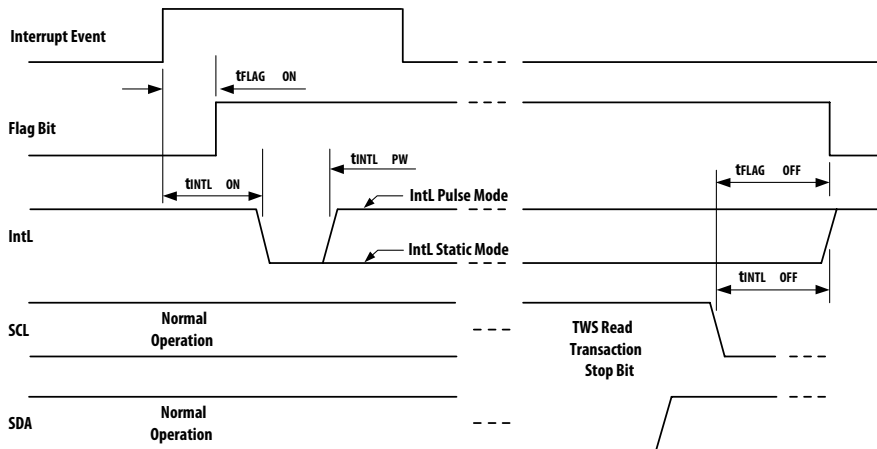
Interrupt Event

$t_{FLAG\ ON}$

Flag Bit

$t_{INTL\ PW}$

$t_{INTL\ ON}$

IntL Pulse Mode

$t_{FLAG\ OFF}$

IntL

IntL Static Mode

$t_{INTL\ OFF}$

SCL

Normal Operation

TWS Read Transaction Stop Bit

SDA

Normal Operation